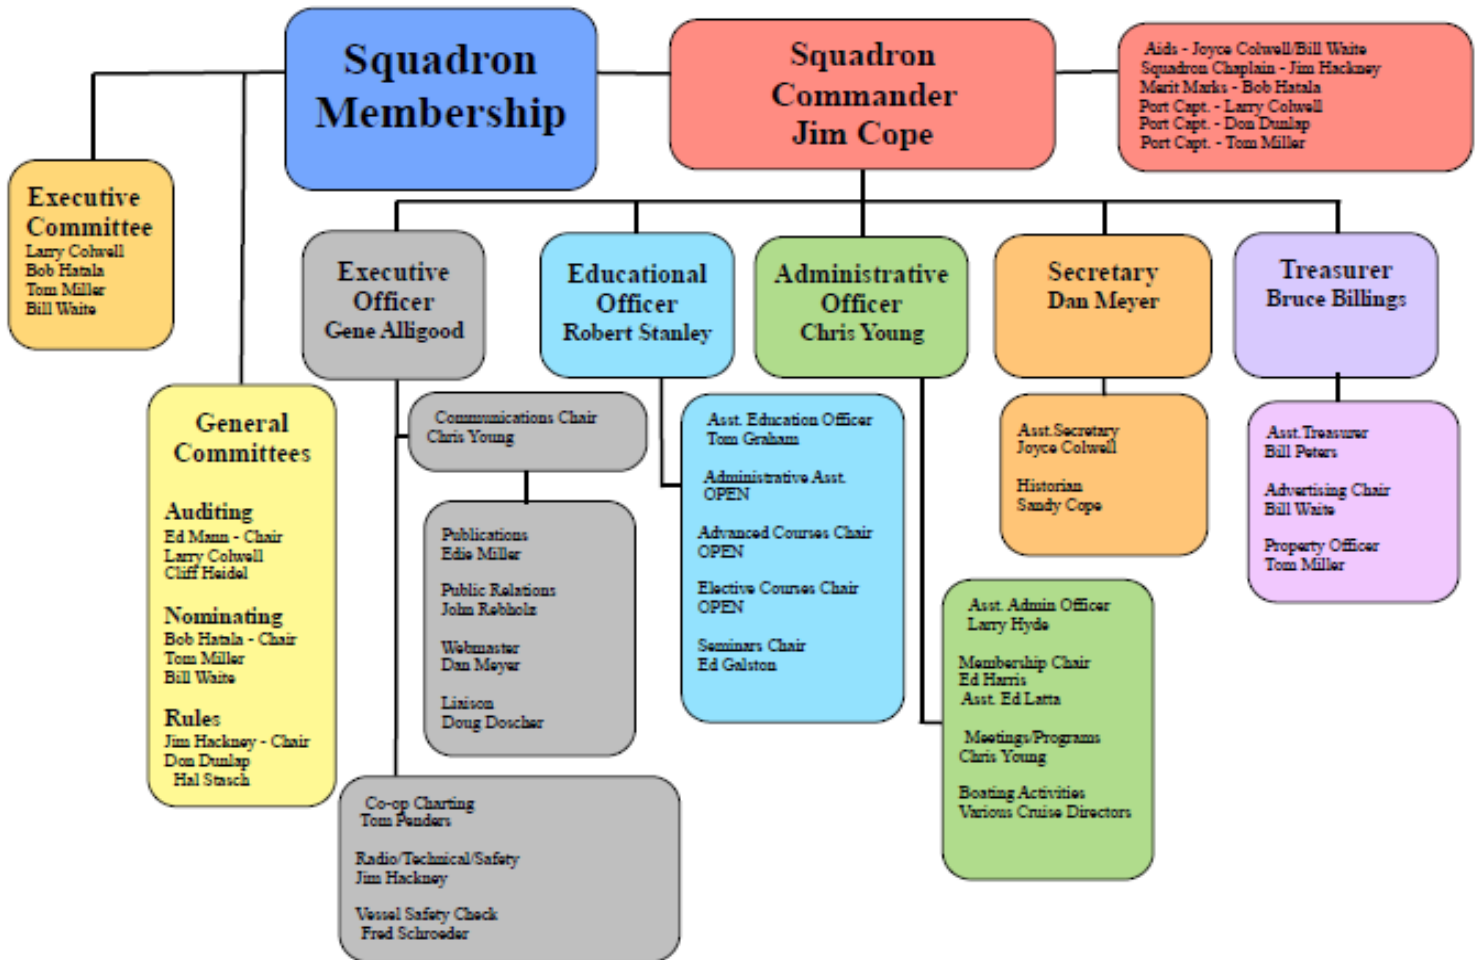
Squadron Membership

Squadron Commander
Jim Cope

Aids - Joyce Colwell/Bill Waite
Squadron Chaplain - Jim Hackney
Merit Marks - Bob Hatala
Port Capt. - Larry Colwell
Port Capt. - Don Dunlap
Port Capt. - Tom Miller

Executive Committee
Larry Colwell
Bob Hatala
Tom Miller
Bill Waite

Executive Officer
Gene Alligood

Educational Officer
Robert Stanley

Administrative Officer
Chris Young

Secretary
Dan Meyer

Treasurer
Bruce Billings

General Committees

Auditing
Ed Mann - Chair
Larry Colwell
Cliff Heidel

Nominating
Bob Hatala - Chair
Tom Miller
Bill Waite

Rules
Jim Hackney - Chair
Don Dunlap
Hal Stasch

Communications Chair
Chris Young

Publications
Edie Miller

Public Relations
John Rebholz

Webmaster
Dan Meyer

Liaison
Doug Doscher

Co-op Charting
Tom Penders

Radio/Technical/Safety
Jim Hackney

Vessel Safety Check
Fred Schroeder

Asst. Education Officer
Tom Graham

Administrative Asst.
OPEN

Advanced Courses Chair
OPEN

Elective Courses Chair
OPEN

Seminars Chair
Ed Galston

Asst. Admin Officer
Larry Hyde

Membership Chair
Ed Harris
Asst. Ed Latta

Meetings/Programs
Chris Young

Boating Activities
Various Cruise Directors

Asst.Secretary
Joyce Colwell

Historian
Sandy Cope

Asst.Treasurer
Bill Peters

Advertising Chair
Bill Waite

Property Officer
Tom Miller